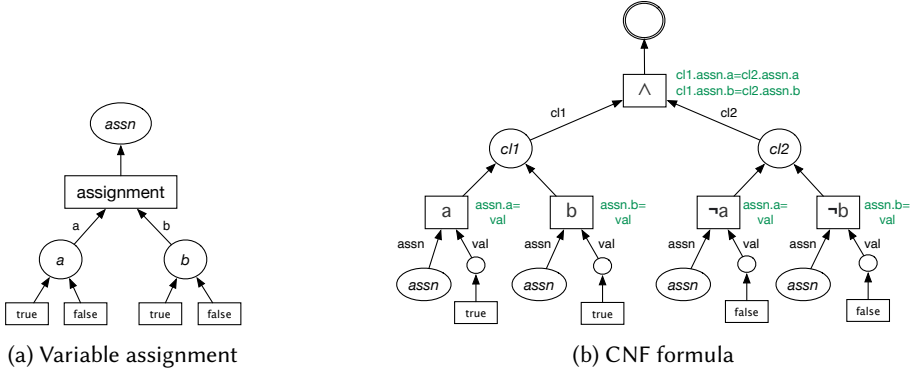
assn

assignment

a

b

a

b

true

false

true

false

(a) Variable assignment

cl1.assn.a=cl2.assn.a
cl1.assn.b=cl2.assn.b

$\wedge$

cl1

cl2

cl1

cl2

a

assn.a=
val

b

assn.b=
val

¬a

assn.a=
val

¬b

assn.b=
val

assn

val

assn

val

assn

val

assn

val

assn

assn

assn

assn

true

true

false

false

(b) CNF formula